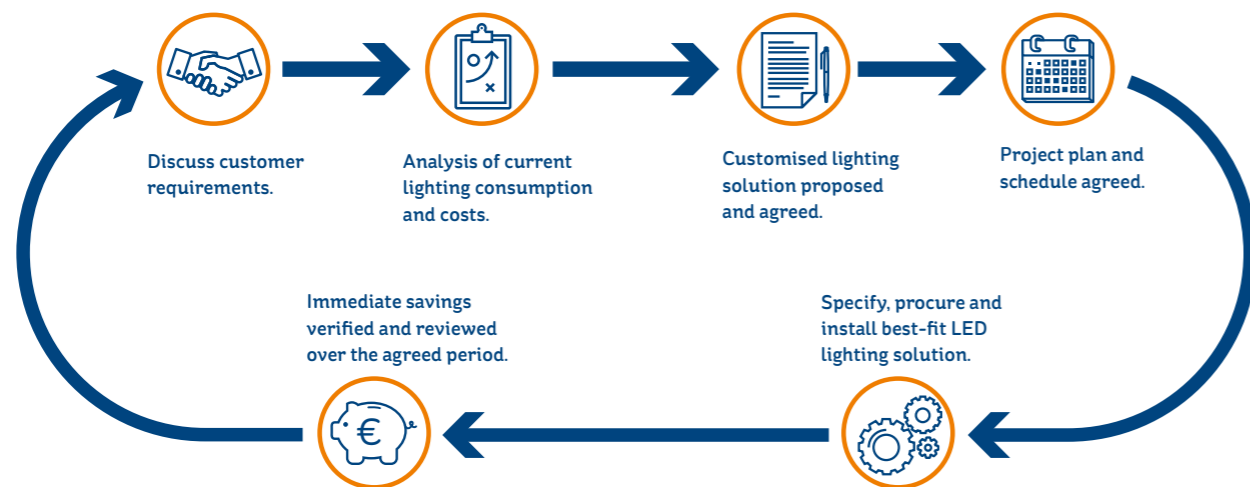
Discuss customer requirements.

Analysis of current lighting consumption and costs.

Customised lighting solution proposed and agreed.

Project plan and schedule agreed.

Specify, procure and install best-fit LED lighting solution.

Immediate savings verified and reviewed over the agreed period.

€